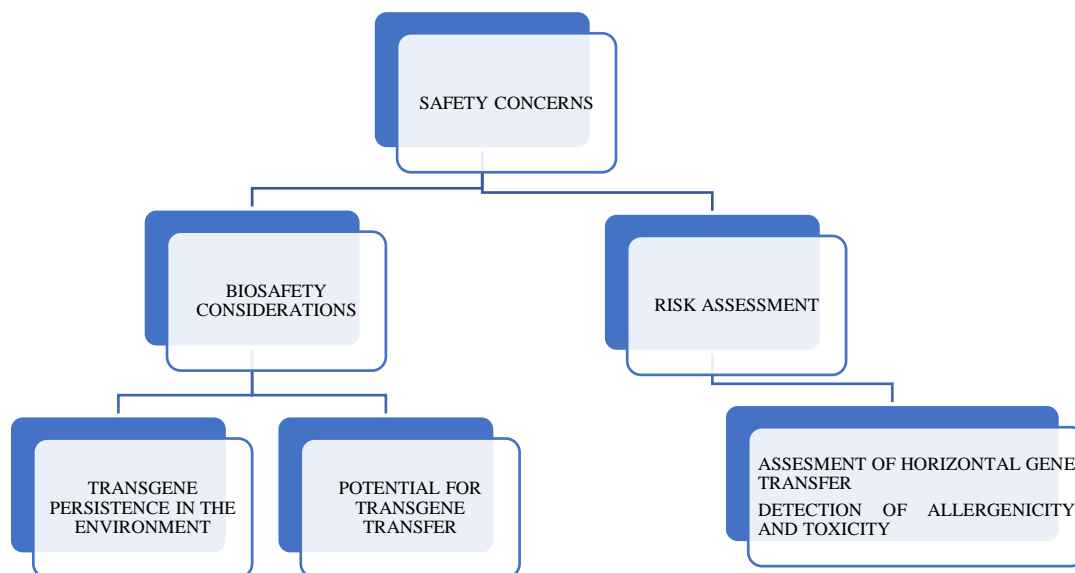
SAFETY CONCERNS

BIOSAFETY CONSIDERATIONS

RISK ASSESSMENT

TRANSGENE PERSISTENCE IN THE ENVIRONMENT

POTENTIAL FOR TRANSGENE TRANSFER

ASSESMENT OF HORIZONTAL GENE TRANSFER

DETECTION OF ALLERGENICITY AND TOXICITY